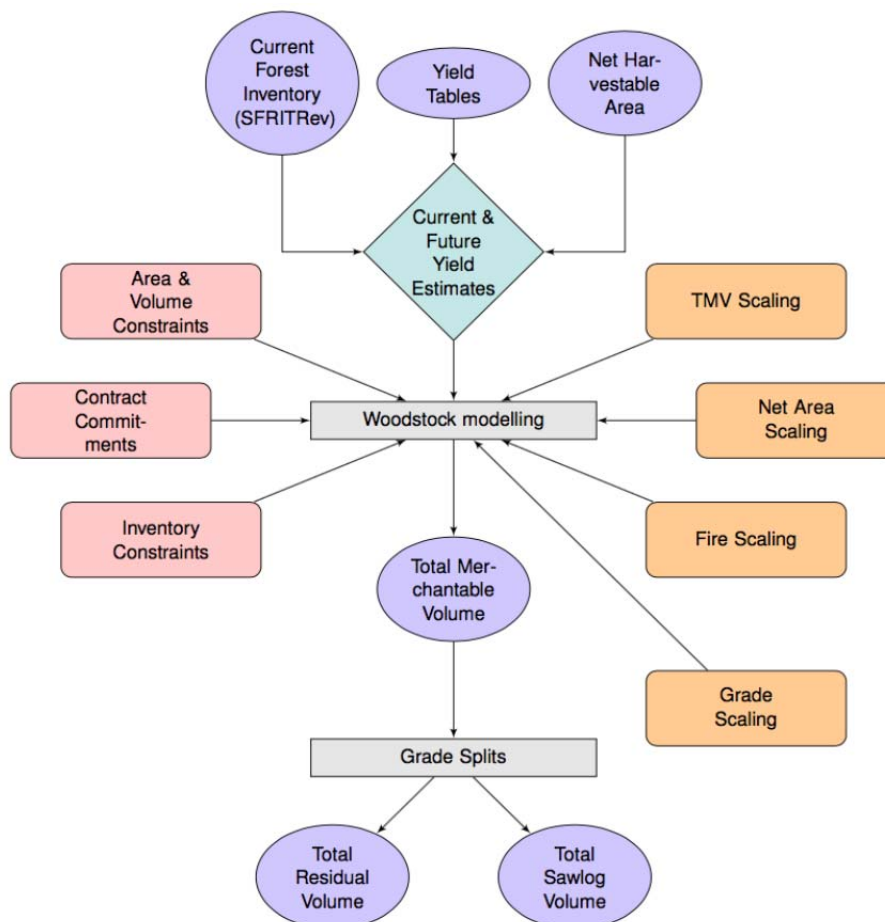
Current Forest Inventory (SFRITRev)

Yield Tables

Net Harvestable Area

Current & Future Yield Estimates

Area & Volume Constraints

TMV Scaling

Contract Commitments

Woodstock modelling

Net Area Scaling

Inventory Constraints

Fire Scaling

Total Merchantable Volume

Grade Scaling

Grade Splits

Total Residual Volume

Total Sawlog Volume